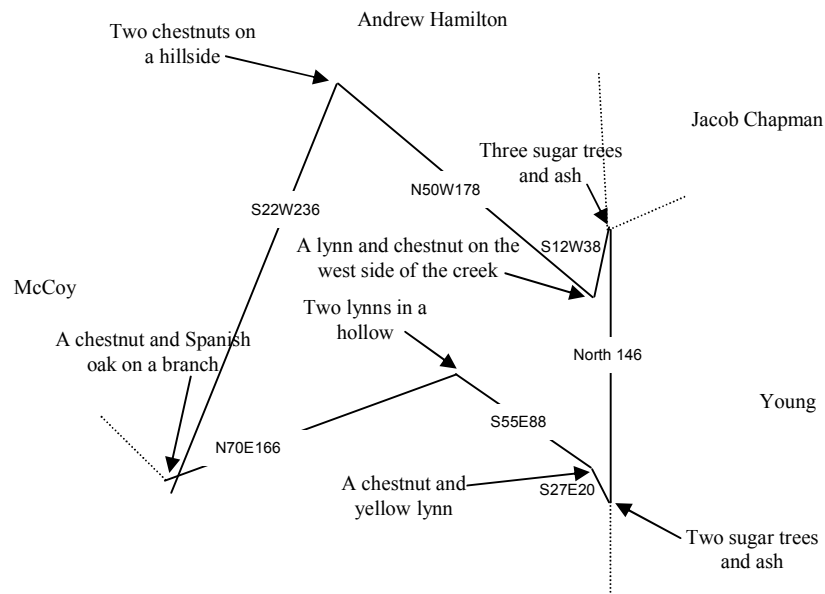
Two chestnuts on a hillside

Andrew Hamilton

Jacob Chapman

Three sugar trees and ash

N50W178

S22W236

A lynn and chestnut on the west side of the creek

S12W38

McCoy

Two lynns in a hollow

A chestnut and Spanish oak on a branch

North 146

Young

N70E166

S55E88

A chestnut and yellow lynn

S27E20

Two sugar trees and ash